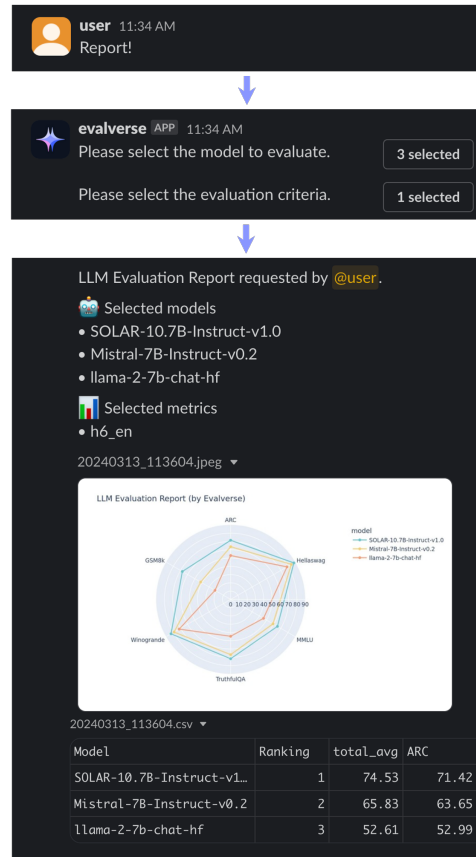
user 11:34 AM
Report!

evalverse APP 11:34 AM
Please select the model to evaluate.
3 selected

Please select the evaluation criteria.
1 selected

LLM Evaluation Report requested by @user.
Selected models
• SOLAR-10.7B-Instruct-v1.0
• Mistral-7B-Instruct-v0.2
• llama-2-7b-chat-hf
Selected metrics
• h6_en

20240313_113604.jpeg ▾

LLM Evaluation Report (by Evalverse)

ARC
Hellaswag
MMLU
TruthfulQA
Winogrande
GSM8k
0 10 20 30 40 50 60 70 80 90

model
SOLAR-10.7B-Instruct-v1.0
Mistral-7B-Instruct-v0.2
llama-2-7b-chat-hf

20240313_113604.csv ▾

| Model | Ranking | total_avg | ARC |
|---|---|---|---|
| SOLAR-10.7B-Instruct-v1… | 1 | 74.53 | 71.42 |
| Mistral-7B-Instruct-v0.2 | 2 | 65.83 | 63.65 |
| llama-2-7b-chat-hf | 3 | 52.61 | 52.99 |